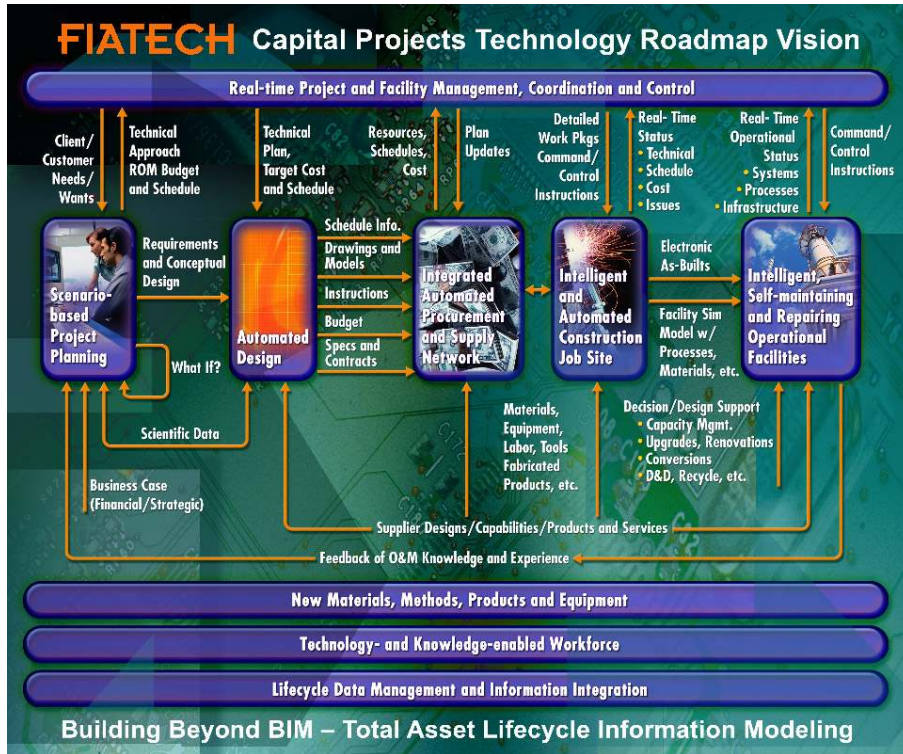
FIATECH Capital Projects Technology Roadmap Vision

Real-time Project and Facility Management, Coordination and Control

Client/ Customer Needs/ Wants

Technical Approach ROM Budget and Schedule

Technical Plan, Target Cost and Schedule

Resources, Schedules, Cost

Plan Updates

Detailed Work Pkgs Command/ Control Instructions

Real- Time Status
• Technical
• Schedule
• Cost
• Issues

Real- Time Operational Status
• Systems
• Processes
• Infrastructure

Command/ Control Instructions

Scenario-based Project Planning

Requirements and Conceptual Design

What If?

Automated Design

Schedule Info.

Drawings and Models

Instructions

Budget

Specs and Contracts

Integrated Automated Procurement and Supply Network

Intelligent and Automated Construction Job Site

Electronic As-Builts

Facility Sim Model w/ Processes, Materials, etc.

Intelligent, Self-maintaining and Repairing Operational Facilities

Scientific Data

Materials, Equipment, Labor, Tools Fabricated Products, etc.

Decision/Design Support
• Capacity Mgmt.
• Upgrades, Renovations
• Conversions
• D&D, Recycle, etc.

Business Case (Financial/Strategic)

Supplier Designs/Capabilities/Products and Services

Feedback of O&M Knowledge and Experience

New Materials, Methods, Products and Equipment

Technology- and Knowledge-enabled Workforce

Lifecycle Data Management and Information Integration

Building Beyond BIM – Total Asset Lifecycle Information Modeling